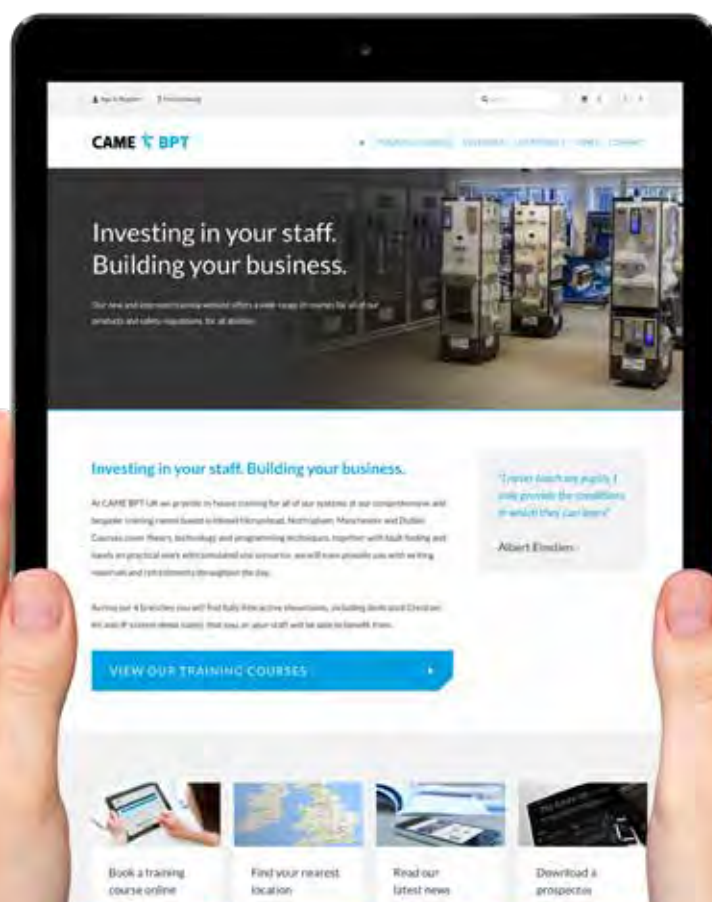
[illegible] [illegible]

CAME BPT

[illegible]

Investing in your staff.
Building your business.

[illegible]

Investing in your staff. Building your business.

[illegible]

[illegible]

"I never teach my pupils, I only provide the conditions in which they can learn"

Albert Einstein

VIEW OUR TRAINING COURSES

Book a training course online

Find your nearest location

Read our latest news

Download a prospectus